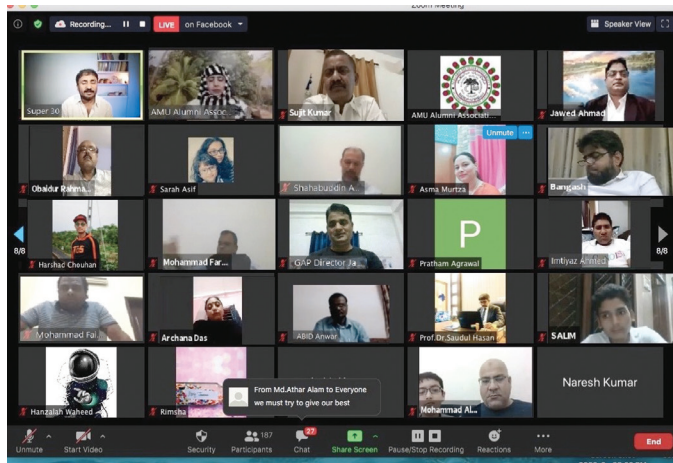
Zoom Meeting

Recording...

LIVE on Facebook

Speaker View

Super 30

AMU Alumni Assoc...

Sujit Kumar

AMU Alumni Associati...

Jawed Ahmad

Obaidur Rahma...

Sarah Asif

Shahabuddin A...

Asma Murtza

Unmute

Bangash

8/8

8/8

Harshad Chouhan

Mohammad Far...

GAP Director Ja...

P

Pratham Agrawal

Imtiyaz Ahmed

Mohammad Fai...

Archana Das

ABID Anwar

Prof.Dr.Saudul Hasan

SALIM

Hanzalah Waheed

Rimsha

From Md.Athar Alam to Everyone

we must try to give our best

Mohammad Al...

Naresh Kumar

Unmute

Start Video

Security

187

Participants

27

Chat

Share Screen

Pause/Stop Recording

Reactions

More

End